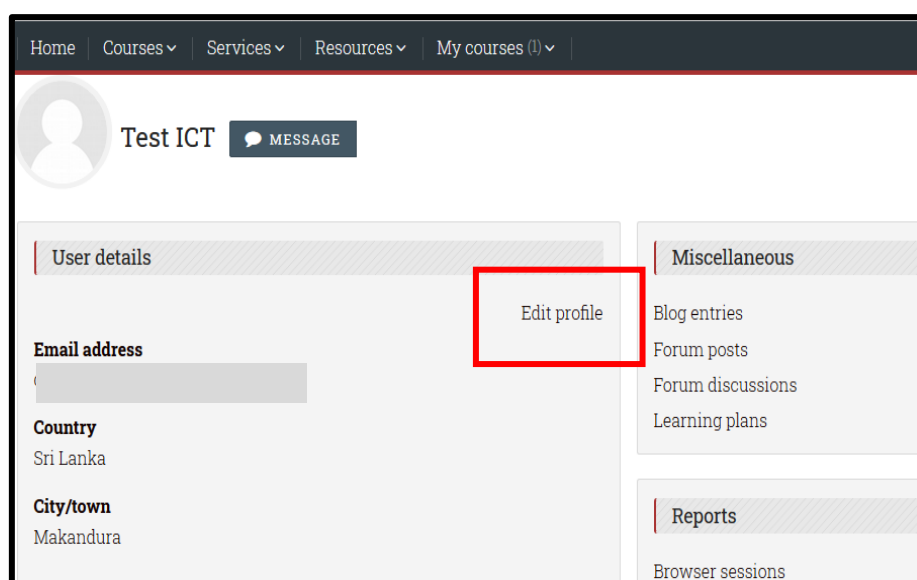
Home | Courses | Services | Resources | My courses (1)

Test ICT MESSAGE

User details

Edit profile

Email address
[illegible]

Country
Sri Lanka

City/town
Makandura

Miscellaneous

Blog entries
Forum posts
Forum discussions
Learning plans

Reports

Browser sessions